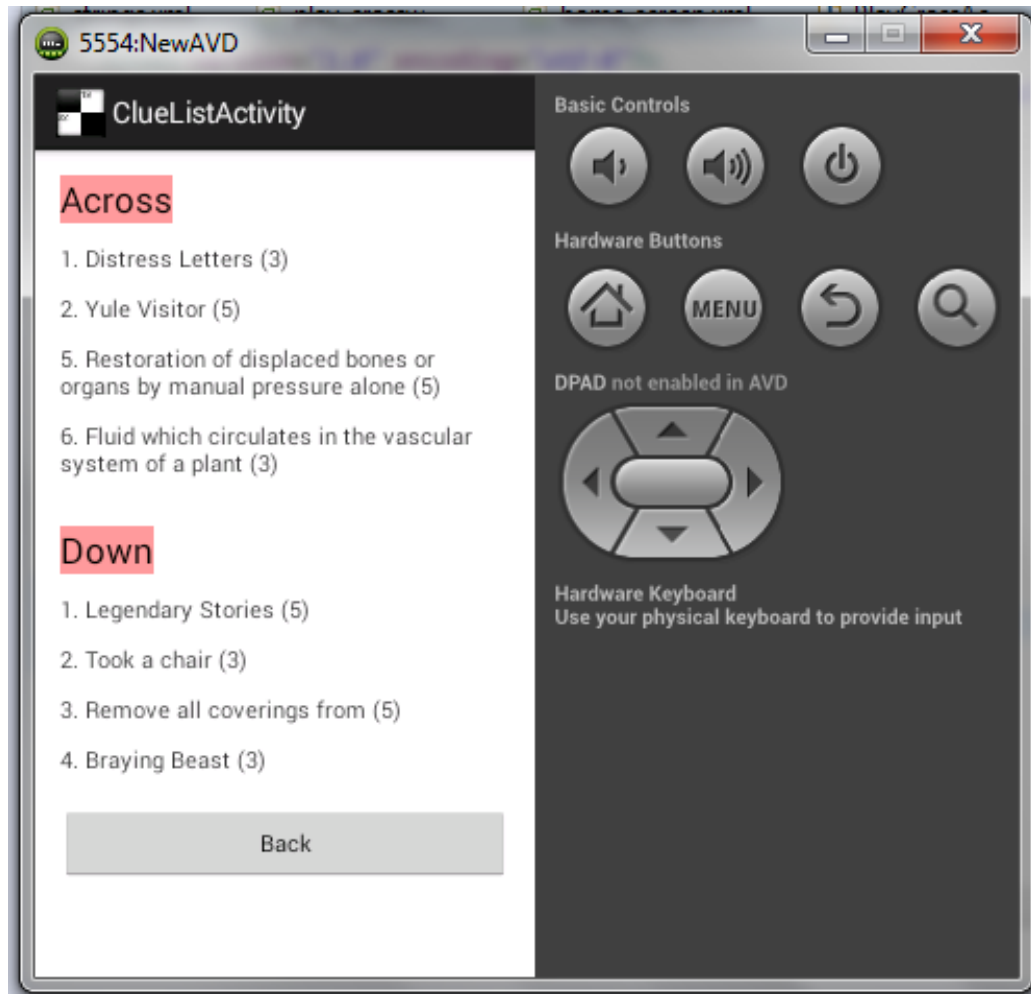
5554:NewAVD

ClueListActivity

Across

1. Distress Letters (3)

2. Yule Visitor (5)

5. Restoration of displaced bones or organs by manual pressure alone (5)

6. Fluid which circulates in the vascular system of a plant (3)

Down

1. Legendary Stories (5)

2. Took a chair (3)

3. Remove all coverings from (5)

4. Braying Beast (3)

Back

Basic Controls

Hardware Buttons

MENU

DPAD not enabled in AVD

Hardware Keyboard
Use your physical keyboard to provide input